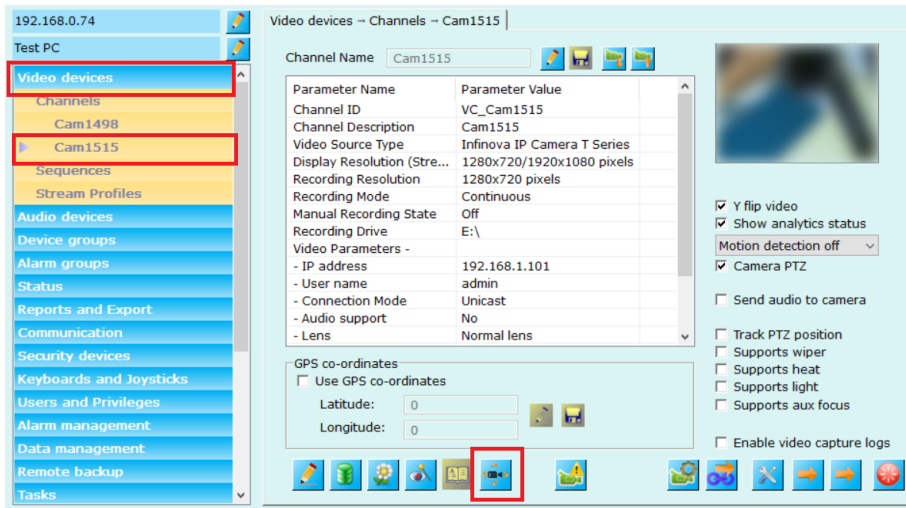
192.168.0.74
Test PC
Video devices
Channels
Cam1498
Cam1515
Sequences
Stream Profiles
Audio devices
Device groups
Alarm groups
Status
Reports and Export
Communication
Security devices
Keyboards and Joysticks
Users and Privileges
Alarm management
Data management
Remote backup
Tasks

Video devices → Channels → Cam1515

Channel Name Cam1515

| Parameter Name | Parameter Value |
|---|---|
| Channel ID | VC_Cam1515 |
| Channel Description | Cam1515 |
| Video Source Type | Infinova IP Camera T Series |
| Display Resolution (Stre... | 1280x720/1920x1080 pixels |
| Recording Resolution | 1280x720 pixels |
| Recording Mode | Continuous |
| Manual Recording State | Off |
| Recording Drive | E:\ |
| Video Parameters - | |
| - IP address | 192.168.1.101 |
| - User name | admin |
| - Connection Mode | Unicast |
| - Audio support | No |
| - Lens | Normal lens |

GPS co-ordinates
Use GPS co-ordinates
Latitude: 0
Longitude: 0

Y flip video
Show analytics status
Motion detection off
Camera PTZ
Send audio to camera
Track PTZ position
Supports wiper
Supports heat
Supports light
Supports aux focus
Enable video capture logs